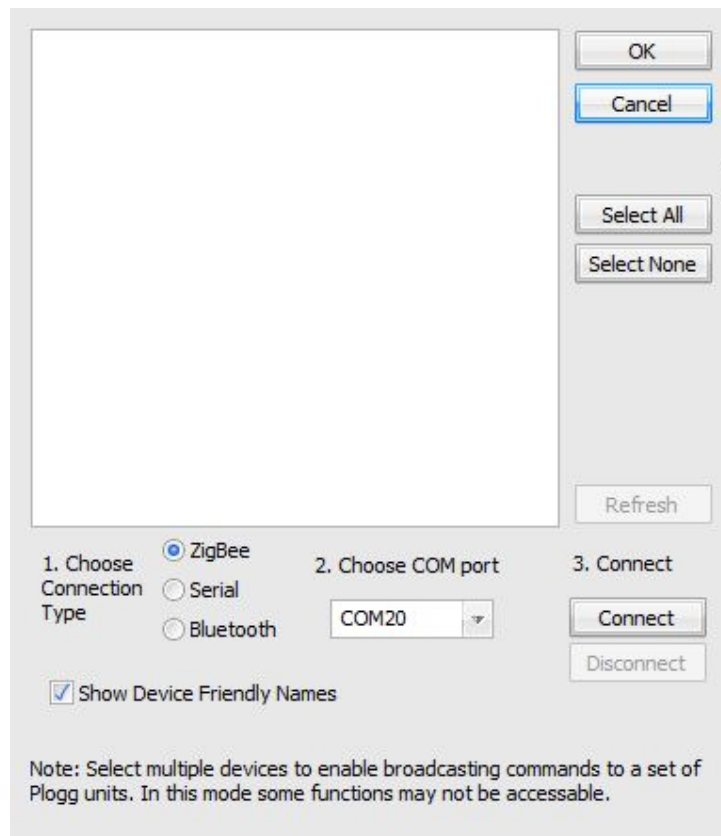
OK

Cancel

Select All

Select None

Refresh

1. Choose Connection Type

ZigBee

Serial

Bluetooth

2. Choose COM port

COM20

3. Connect

Connect

Disconnect

Show Device Friendly Names

Note: Select multiple devices to enable broadcasting commands to a set of Plogg units. In this mode some functions may not be accessable.